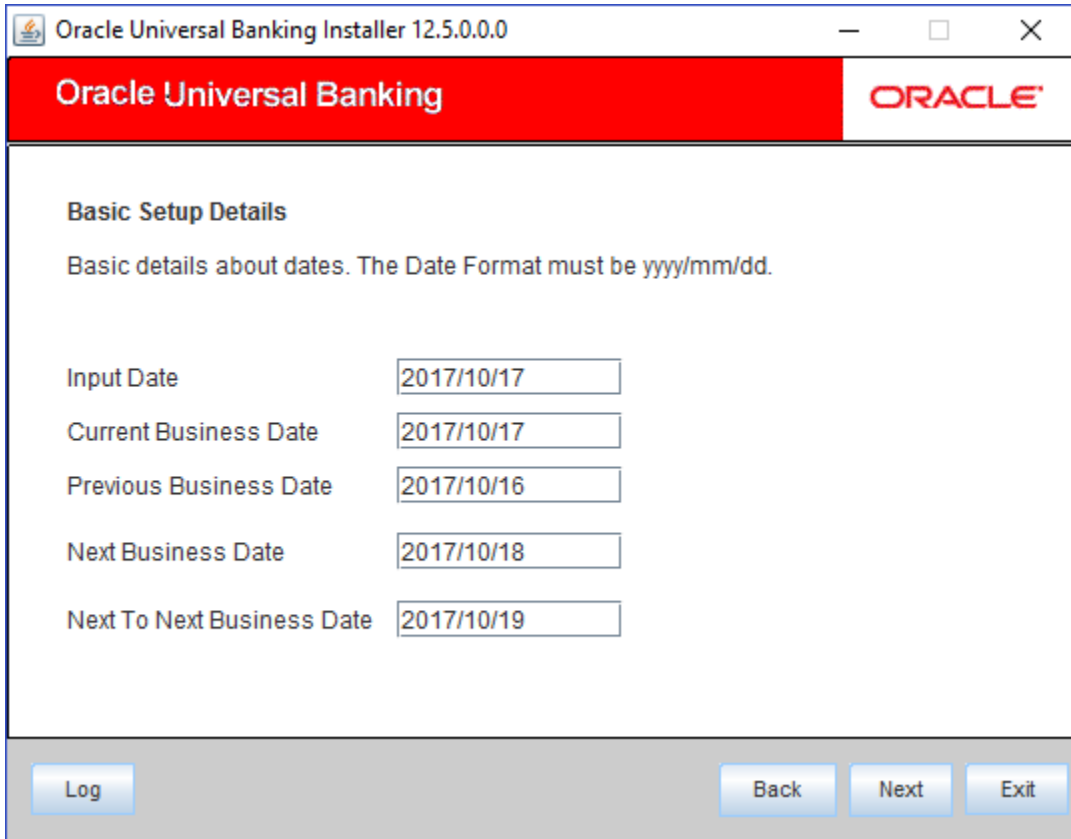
Oracle Universal Banking Installer 12.5.0.0.0

Oracle Universal Banking

ORACLE

Basic Setup Details

Basic details about dates. The Date Format must be yyyy/mm/dd.

Input Date 2017/10/17

Current Business Date 2017/10/17

Previous Business Date 2017/10/16

Next Business Date 2017/10/18

Next To Next Business Date 2017/10/19

Log

Back

Next

Exit